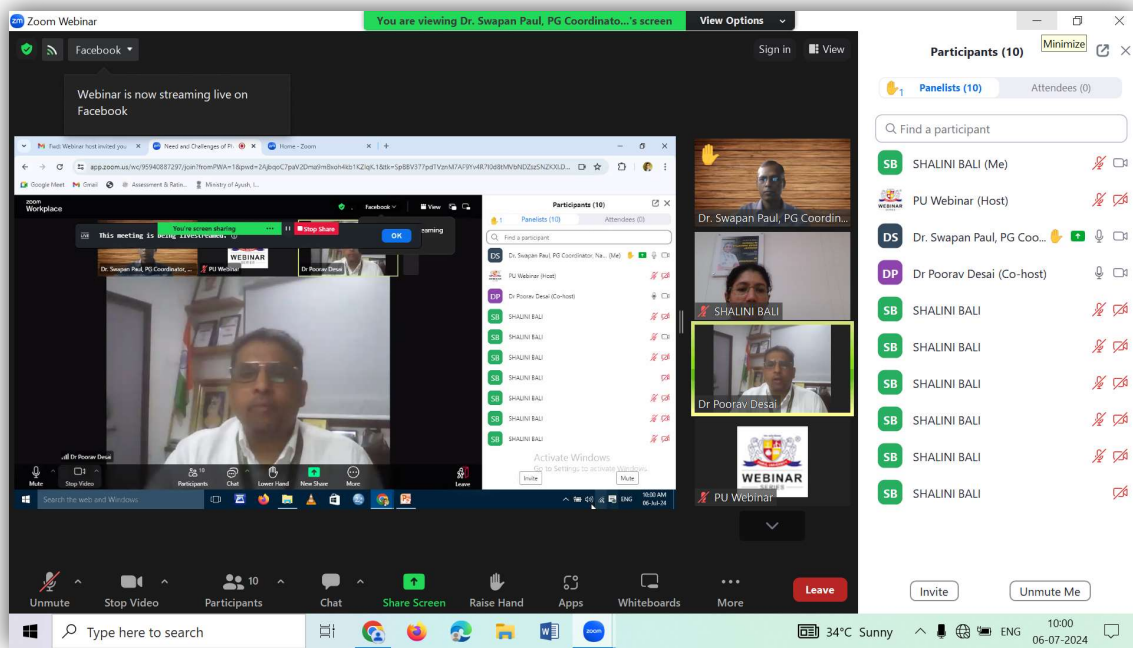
Zoom Webinar

You are viewing Dr. Swapan Paul, PG Coordinato...'s screen  View Options

Minimize

Facebook

Webinar is now streaming live on Facebook

Sign in  View

Fwd: Webinar host invited you | Need and Challenges of Pl | Home - Zoom

app.zoom.us/wc/95940887297/join?fromPWA=1&pwd=2AJbqoC7paV2Dma9m8xoh4kb1KZIqK.1&tk=5pBBV377pdTVznM7AF9Yv4R7I0d8tMVbNDZszSNZKXLD...

Google Meet  Gmail  Assessment & Ratin...  Ministry of Ayush, I...

zoom Workplace

You're screen sharing  Stop Share

This meeting is being livestreamed.  OK

eaming

WEBINAR

Dr. Swapan Paul, PG Coordinator, ...  PU Webinar  Dr Poorav Desai

Dr Poorav Desai

Mute  Stop Video  Participants  Chat  Lower Hand  New Share  More  Leave

Participants (10)

Panelists (10)  Attendees (0)

Find a participant

Dr. Swapan Paul, PG Coordinator, Na... (Me)
PU Webinar (Host)
Dr Poorav Desai (Co-host)
SHALINI BALI
SHALINI BALI
SHALINI BALI
SHALINI BALI
SHALINI BALI
SHALINI BALI
SHALINI BALI

Activate Windows
Go to Settings to activate Windows.

Invite  Mute

Search the web and Windows

ENG  10:00 AM 06-Jul-24

Dr. Swapan Paul, PG Coordin...

SHALINI BALI

Dr Poorav Desai

WEBINAR

PU Webinar

Participants (10)

Panelists (10)  Attendees (0)

Find a participant

SB SHALINI BALI (Me)
PU Webinar (Host)
DS Dr. Swapan Paul, PG Coo...
DP Dr Poorav Desai (Co-host)
SB SHALINI BALI
SB SHALINI BALI
SB SHALINI BALI
SB SHALINI BALI
SB SHALINI BALI
SB SHALINI BALI

Invite  Unmute Me

Unmute  Stop Video  10 Participants  Chat  Share Screen  Raise Hand  Apps  Whiteboards  More  Leave

Type here to search

34°C Sunny  ENG  10:00 06-07-2024